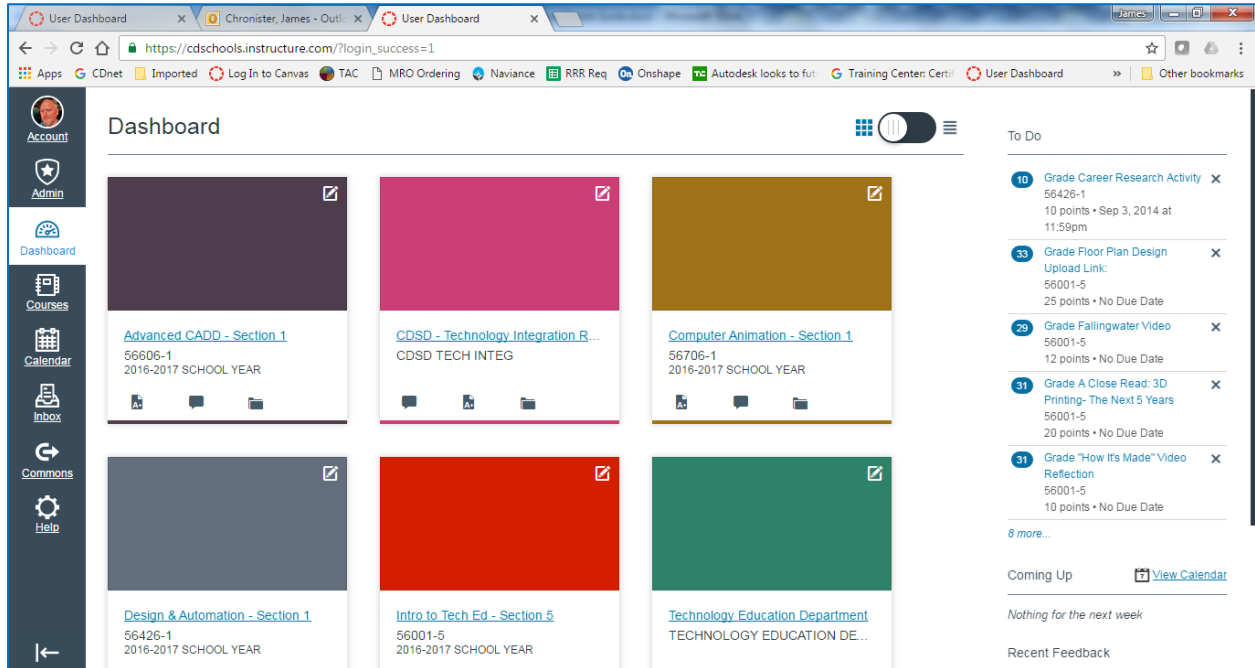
User Dashboard ×
Chronister, James - Outlo ×
User Dashboard ×
James

https://cdschools.instructure.com/?login_success=1

Apps  CDnet  Imported  Log In to Canvas  TAC  MRO Ordering  Naviance  RRR Req  Onshape  Autodesk looks to fut  Training Center: Certi  User Dashboard  »  Other bookmarks

Account
Admin
Dashboard
Courses
Calendar
Inbox
Commons
Help

Dashboard

Advanced CADD - Section 1
56606-1
2016-2017 SCHOOL YEAR

CDSD - Technology Integration R...
CDSD TECH INTEG

Computer Animation - Section 1
56706-1
2016-2017 SCHOOL YEAR

Design & Automation - Section 1
56426-1
2016-2017 SCHOOL YEAR

Intro to Tech Ed - Section 5
56001-5
2016-2017 SCHOOL YEAR

Technology Education Department
TECHNOLOGY EDUCATION DE...

To Do

10 Grade Career Research Activity
56426-1
10 points • Sep 3, 2014 at 11:59pm

33 Grade Floor Plan Design Upload Link:
56001-5
25 points • No Due Date

29 Grade Fallingwater Video
56001-5
12 points • No Due Date

31 Grade A Close Read: 3D Printing- The Next 5 Years
56001-5
20 points • No Due Date

31 Grade "How It's Made" Video Reflection
56001-5
10 points • No Due Date

8 more...

Coming Up
View Calendar

Nothing for the next week

Recent Feedback